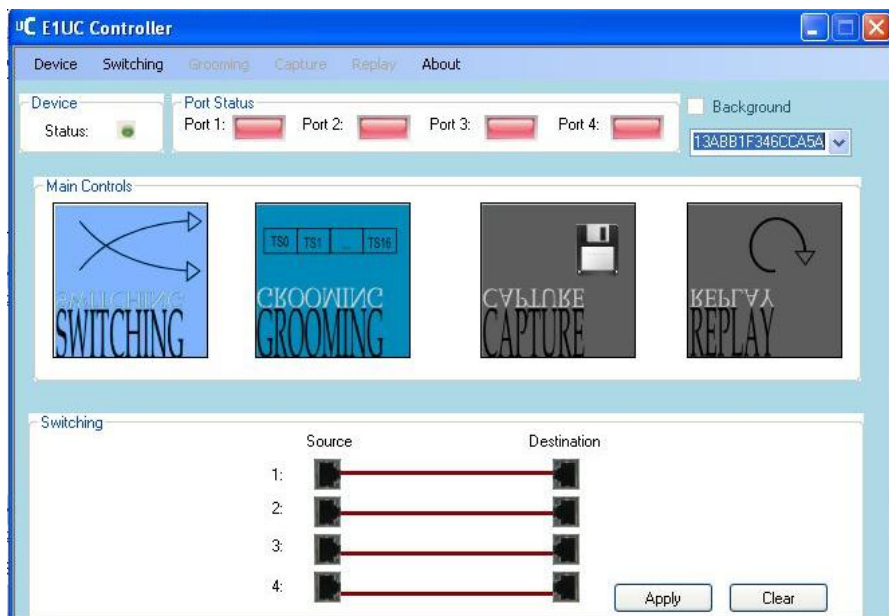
uC E1UC Controller

Device Switching Grooming Capture Replay About

Device
Status:

Port Status
Port 1: Port 2: Port 3: Port 4:

Background

13ABB1F346CCA5A

Main Controls

SWITCHING

TS0 TS1 ... TS16

GROOMING

CAPTURE

REPLAY

Switching

Source Destination

1:

2:

3:

4:

Apply Clear